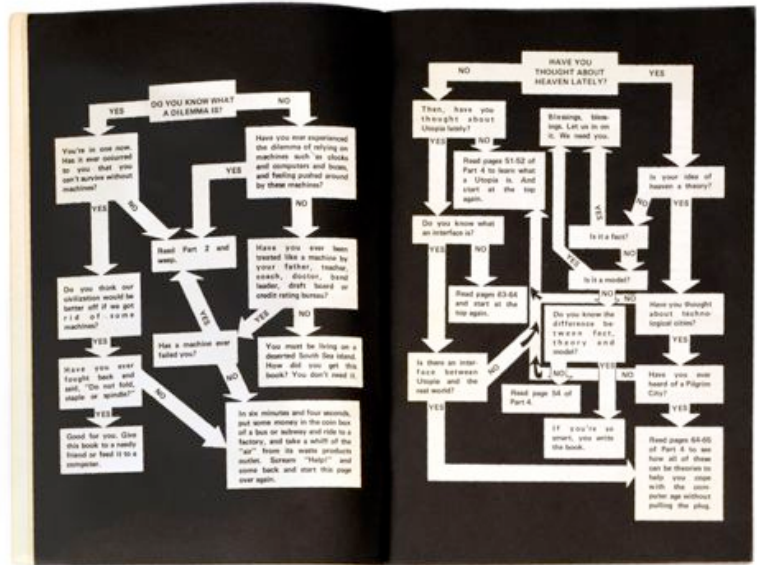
DO YOU KNOW WHAT A DILEMMA IS?

YES

NO

You're in one now. Has it ever occurred to you that you can't survive without machines?

Have you ever experienced the dilemma of relying on machines such as clocks and computers and buses, and feeling pushed around by these machines?

YES

NO

YES

NO

Read Part 2 and weep.

Have you ever been treated like a machine by your father, teacher, coach, doctor, band leader, draft board or credit rating bureau?

Do you think our civilization would be better off if we got rid of some machines?

YES

NO

YES

Has a machine ever failed you?

You must be living on a deserted South Sea island. How did you get this book? You don't need it.

YES

Have you ever fought back and said, "Do not fold, staple or spindle?"

NO

NO

YES

Good for you. Give this book to a needy friend or feed it to a computer.

In six minutes and four seconds, put some money in the coin box of a bus or subway and ride to a factory, and take a whiff of the "air" from its waste products outlet. Scream "Help!" and come back and start this page over again.

HAVE YOU THOUGHT ABOUT HEAVEN LATELY?

NO

YES

Then, have you thought about Utopia lately?

Blessings, blessings. Let us in on it. We need you.

YES

NO

Read pages 51-52 of Part 4 to learn what a Utopia is. And start at the top again.

Is your idea of heaven a theory?

YES

NO

YES

Do you know what an interface is?

Is it a fact?

YES

NO

YES

NO

Is it a model?

Read pages 63-64 and start at the top again.

NO

NO

Have you thought about technological cities?

Do you know the difference between fact, theory and model?

YES

Is there an interface between Utopia and the real world?

NO

YES

NO

Have you ever heard of a Pilgrim City?

Read page 54 of Part 4.

YES

YES

If you're so smart, you write the book.

Read pages 64-65 of Part 4 to see how all of these can be theories to help you cope with the computer age without pulling the plug.